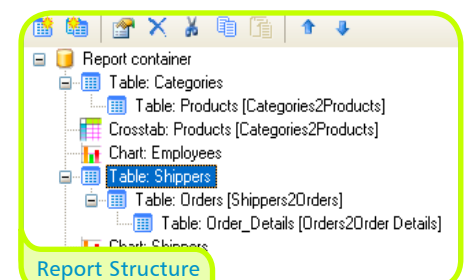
Report container
Table: Categories
Table: Products [Categories2Products]
Crosstab: Products [Categories2Products]
Chart: Employees
Table: Shippers
Table: Orders [Shippers2Orders]
Table: Order_Details [Orders2Order Details]
Chart: Shippers
Report Structure